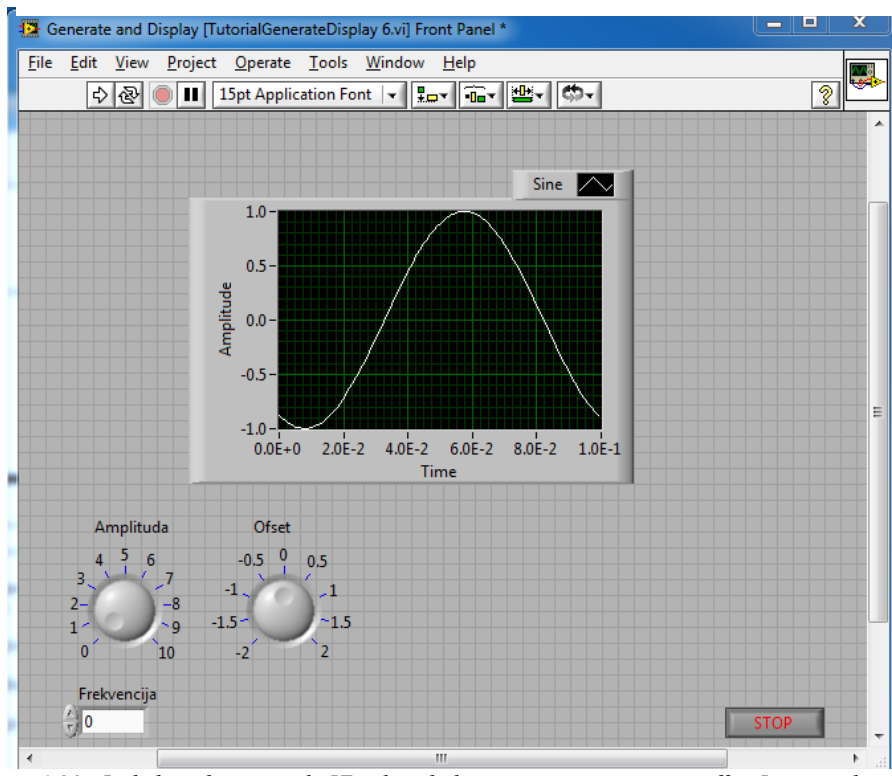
Generate and Display [TutorialGenerateDisplay 6.vi] Front Panel *

File Edit View Project Operate Tools Window Help

15pt Application Font

Sine

1.0
0.5
0.0
-0.5
-1.0
Amplitude
0.0E+0 2.0E-2 4.0E-2 6.0E-2 8.0E-2 1.0E-1
Time

Amplituda
0 1 2 3 4 5 6 7 8 9 10

Ofset
-2 -1.5 -1 -0.5 0 0.5 1 1.5 2

Frekvencija
0

STOP

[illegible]